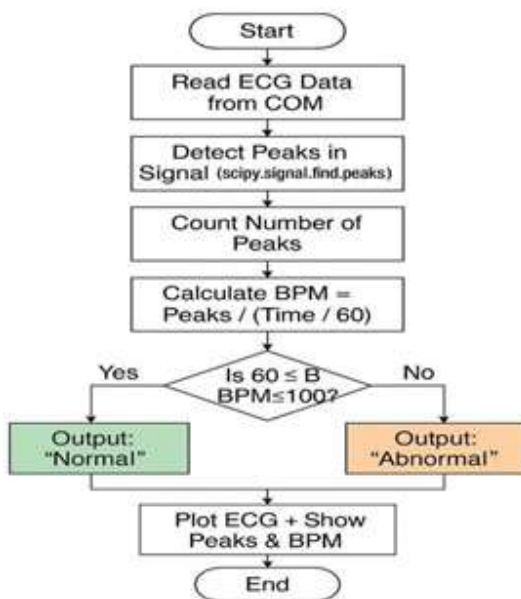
Start

Read ECG Data from COM

Detect Peaks in Signal (scipy.signal.find.peaks)

Count Number of Peaks

Calculate BPM = Peaks / (Time / 60)

Yes

Is 60 ≤ B BPM≤100?

No

Output: "Normal"

Output: "Abnormal"

Plot ECG + Show Peaks & BPM

End